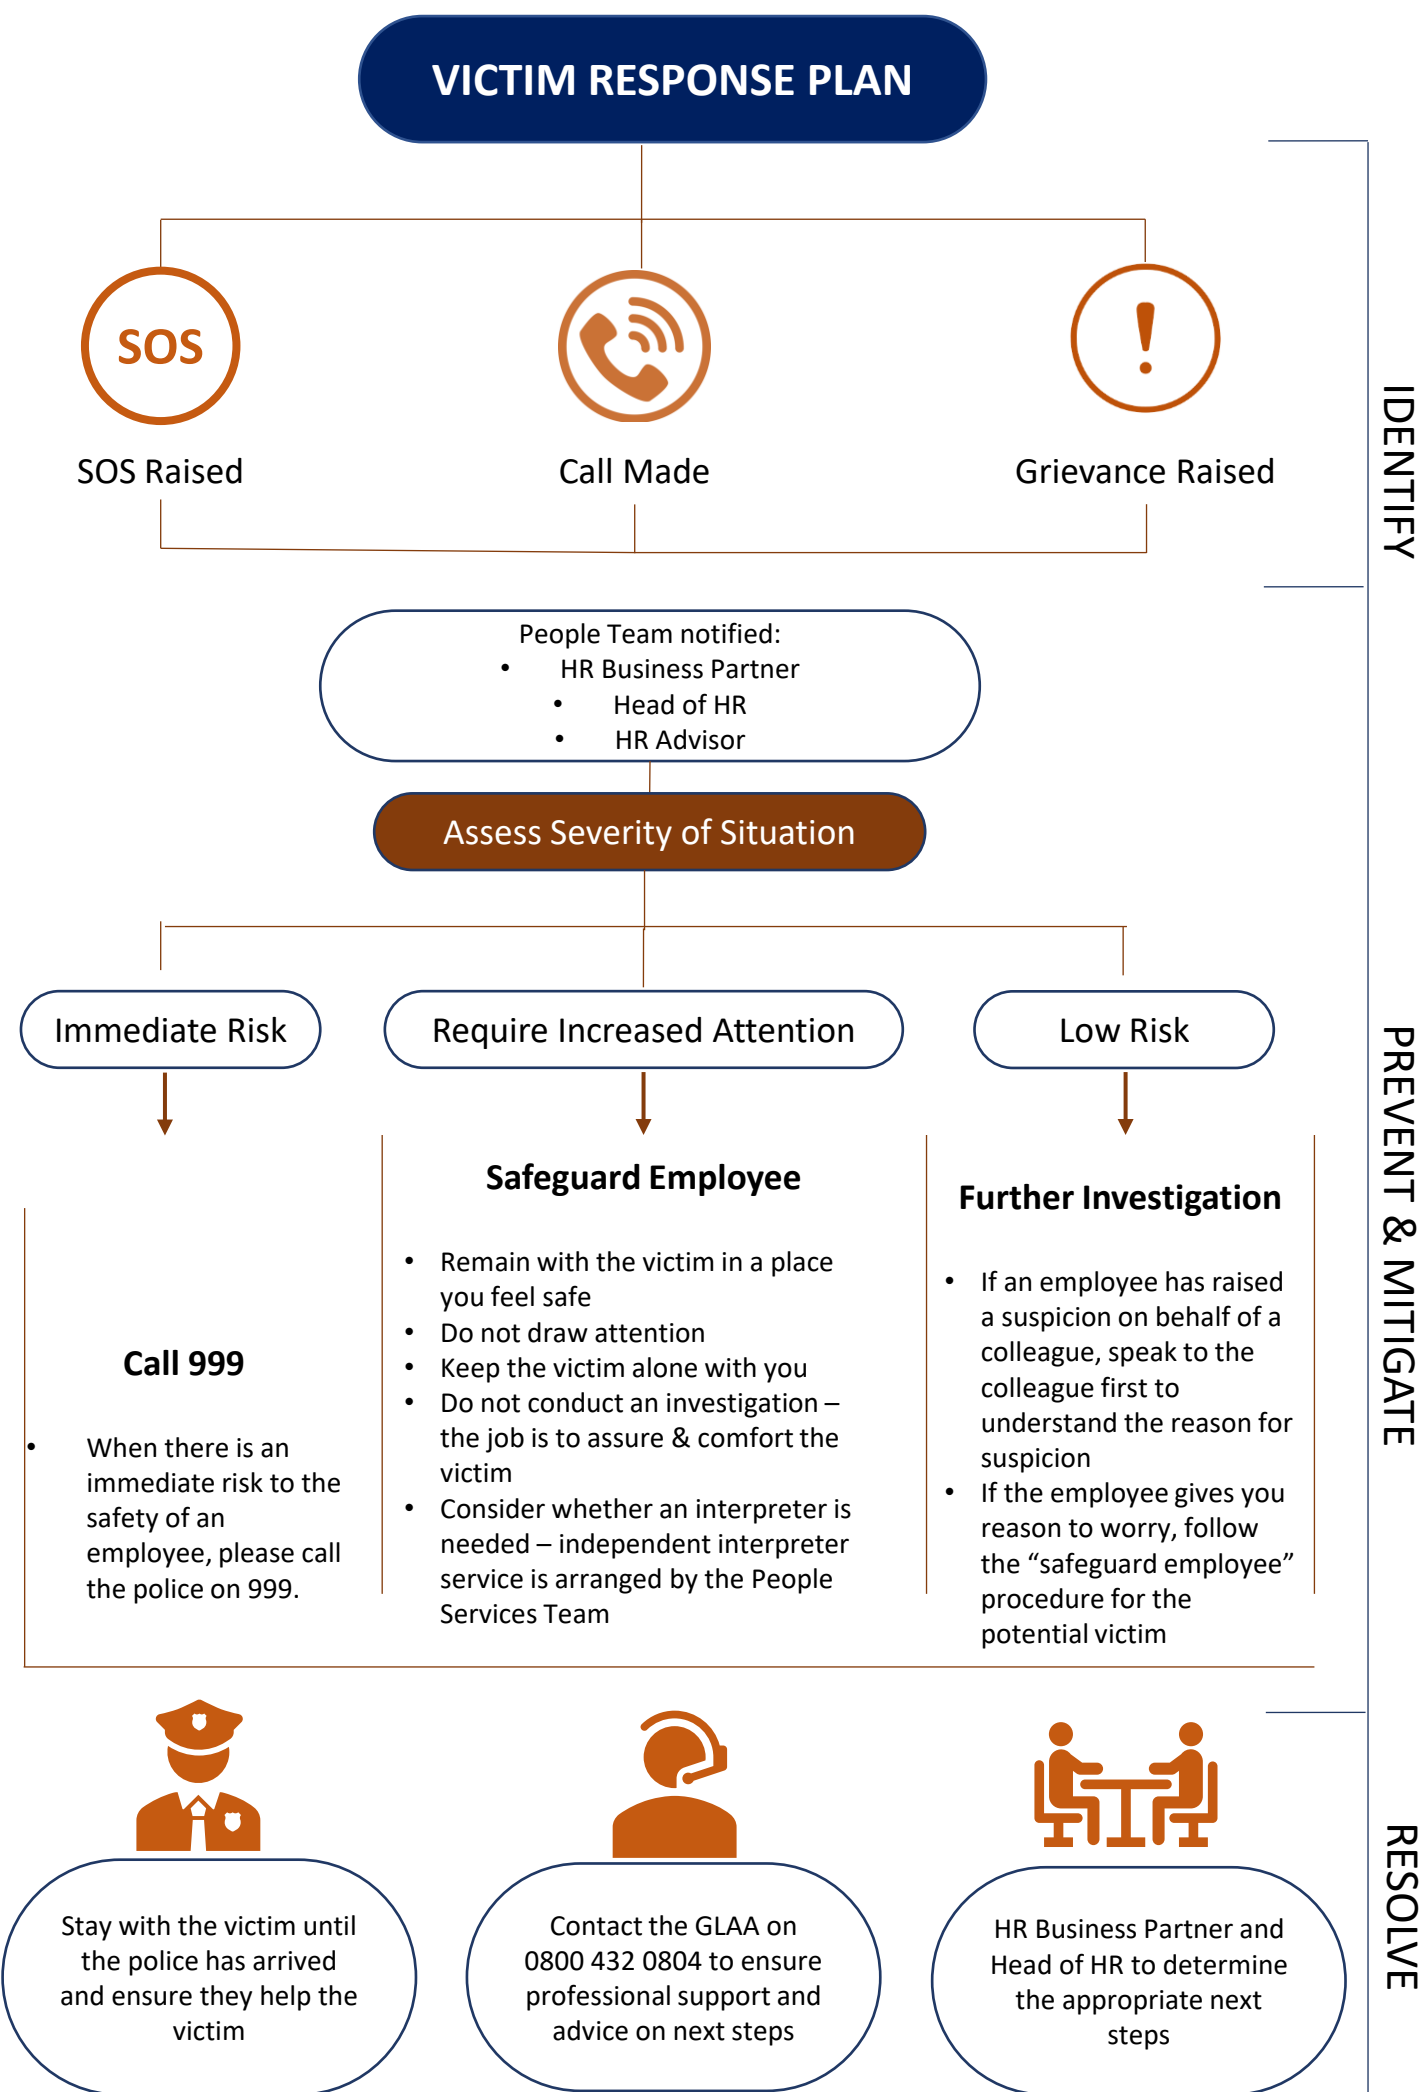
VICTIM RESPONSE PLAN

SOS

SOS Raised

Call Made

!

Grievance Raised

IDENTIFY

People Team notified:
- HR Business Partner
- Head of HR
- HR Advisor

Assess Severity of Situation

Immediate Risk

Require Increased Attention

Low Risk

Call 999

- When there is an immediate risk to the safety of an employee, please call the police on 999.

Safeguard Employee

- Remain with the victim in a place you feel safe
- Do not draw attention
- Keep the victim alone with you
- Do not conduct an investigation – the job is to assure & comfort the victim
- Consider whether an interpreter is needed – independent interpreter service is arranged by the People Services Team

Further Investigation

- If an employee has raised a suspicion on behalf of a colleague, speak to the colleague first to understand the reason for suspicion
- If the employee gives you reason to worry, follow the "safeguard employee" procedure for the potential victim

PREVENT & MITIGATE

Stay with the victim until the police has arrived and ensure they help the victim

Contact the GLAA on 0800 432 0804 to ensure professional support and advice on next steps

HR Business Partner and Head of HR to determine the appropriate next steps

RESOLVE